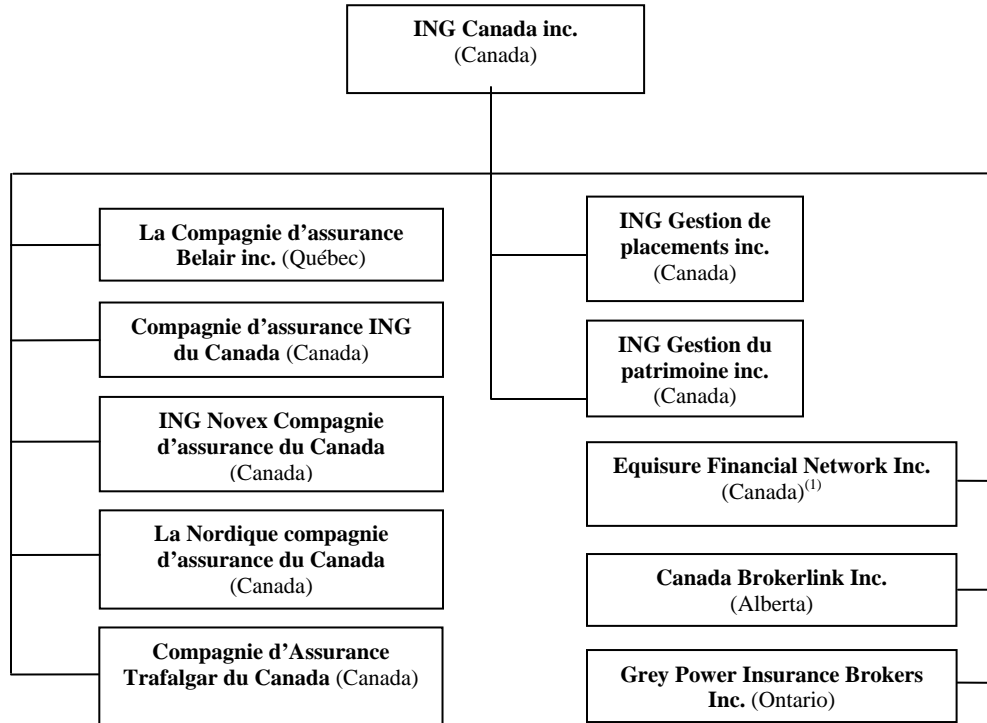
**ING Canada inc.**
(Canada)

**La Compagnie d'assurance Belair inc.** (Québec)

**Compagnie d'assurance ING du Canada** (Canada)

**ING Novex Compagnie d'assurance du Canada** (Canada)

**La Nordique compagnie d'assurance du Canada** (Canada)

**Compagnie d'Assurance Trafalgar du Canada** (Canada)

**ING Gestion de placements inc.** (Canada)

**ING Gestion du patrimoine inc.** (Canada)

**Equisure Financial Network Inc.** (Canada)$^{(1)}$

**Canada Brokerlink Inc.** (Alberta)

**Grey Power Insurance Brokers Inc.** (Ontario)